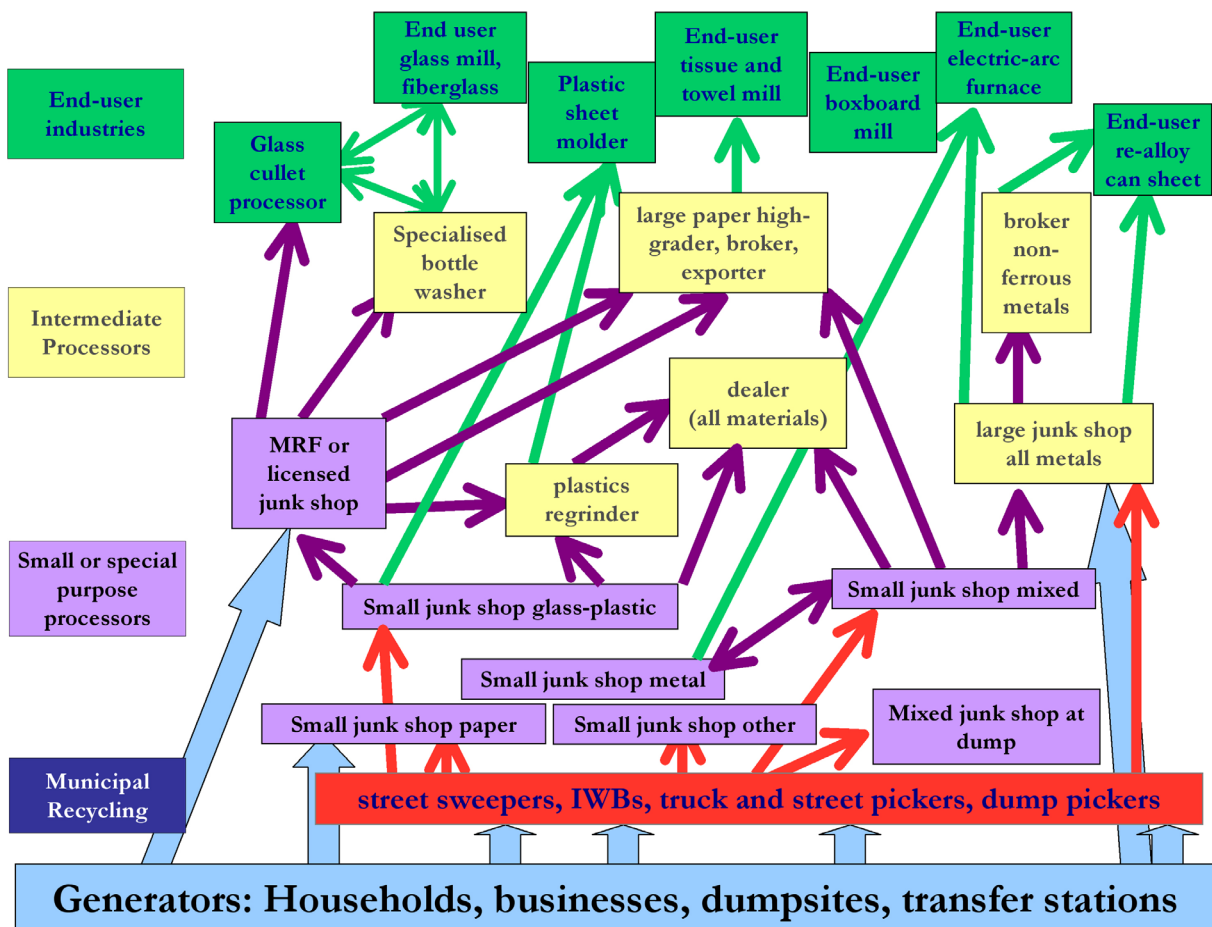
End-user industries

Intermediate Processors

Small or special purpose processors

Municipal Recycling

End user glass mill, fiberglass

Plastic sheet molder

End-user tissue and towel mill

End-user boxboard mill

End-user electric-arc furnace

End-user re-alloy can sheet

Glass cullet processor

Specialised bottle washer

large paper high-grader, broker, exporter

broker non-ferrous metals

dealer (all materials)

large junk shop all metals

MRF or licensed junk shop

plastics regrinder

Small junk shop glass-plastic

Small junk shop mixed

Small junk shop metal

Small junk shop paper

Small junk shop other

Mixed junk shop at dump

street sweepers, IWBs, truck and street pickers, dump pickers

Generators: Households, businesses, dumpsites, transfer stations